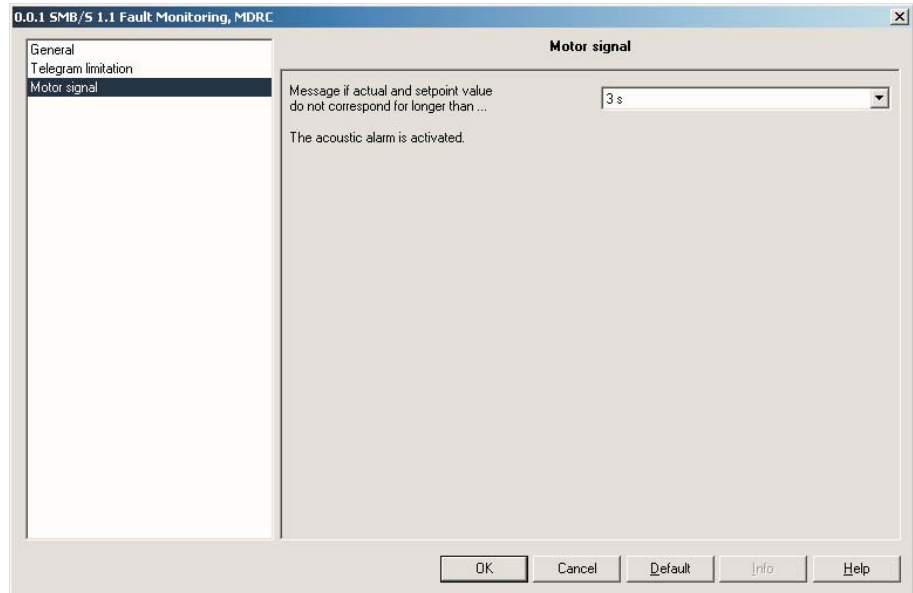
0.0.1 SMB/S 1.1 Fault Monitoring, MDRC

General
Telegram limitation
Motor signal

Motor signal

Message if actual and setpoint value do not correspond for longer than ...

3 s

The acoustic alarm is activated.

OK
Cancel
Default
Info
Help